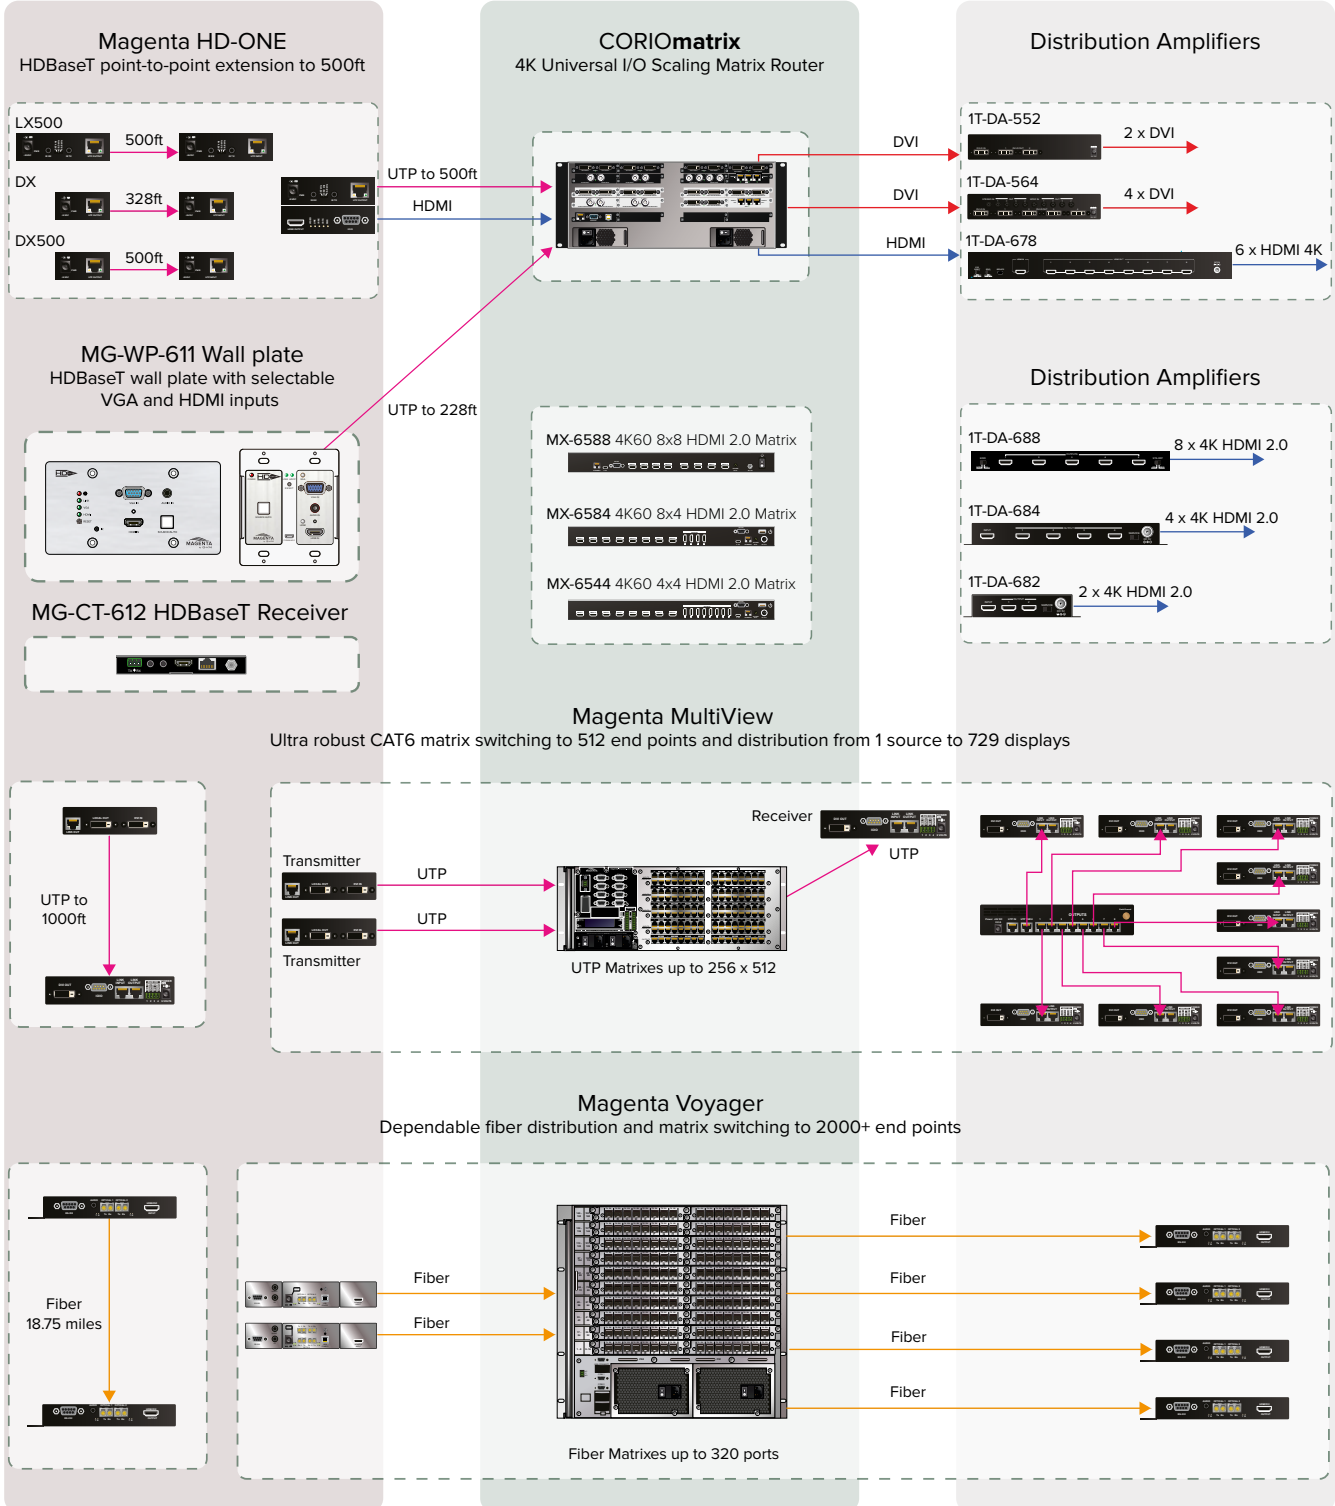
Magenta HD-ONE
HDBaseT point-to-point extension to 500ft

CORIOmatrix
4K Universal I/O Scaling Matrix Router

Distribution Amplifiers

LX500
500ft
DX
328ft
DX500
500ft

UTP to 500ft
HDMI

DVI
DVI
HDMI

1T-DA-552
2 x DVI
1T-DA-564
4 x DVI
1T-DA-678
6 x HDMI 4K

MG-WP-611 Wall plate
HDBaseT wall plate with selectable VGA and HDMI inputs

UTP to 228ft

MX-6588 4K60 8x8 HDMI 2.0 Matrix
MX-6584 4K60 8x4 HDMI 2.0 Matrix
MX-6544 4K60 4x4 HDMI 2.0 Matrix

Distribution Amplifiers

1T-DA-688
8 x 4K HDMI 2.0
1T-DA-684
4 x 4K HDMI 2.0
1T-DA-682
2 x 4K HDMI 2.0

MG-CT-612 HDBaseT Receiver

Magenta MultiView
Ultra robust CAT6 matrix switching to 512 end points and distribution from 1 source to 729 displays

UTP to 1000ft

Receiver
UTP
Transmitter
UTP
UTP
Transmitter
UTP Matrixes up to 256 x 512

Magenta Voyager
Dependable fiber distribution and matrix switching to 2000+ end points

Fiber 18.75 miles

Fiber
Fiber
Fiber
Fiber
Fiber
Fiber

Fiber Matrixes up to 320 ports